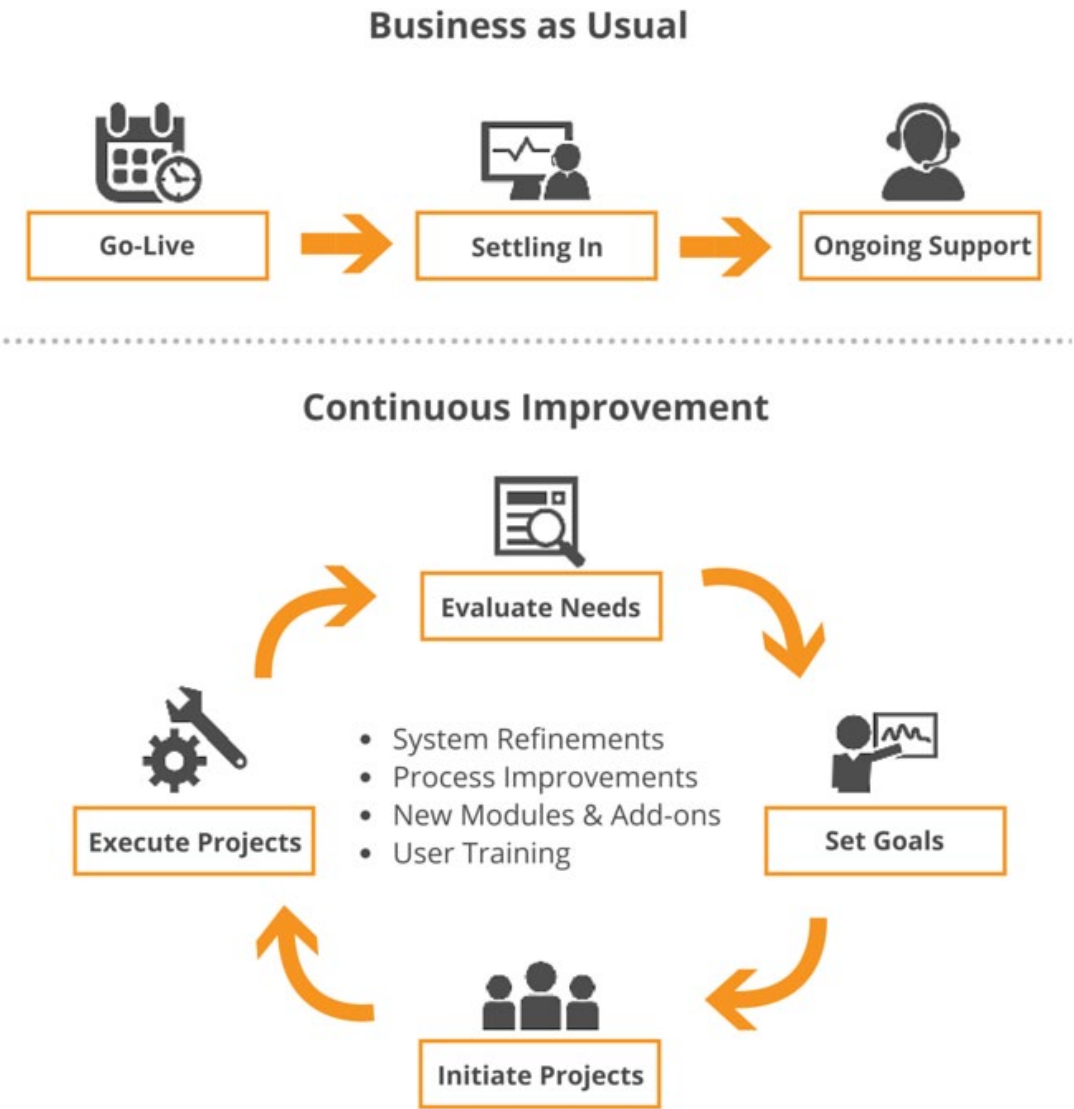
Business as Usual

Go-Live

Settling In

Ongoing Support

Continuous Improvement

Evaluate Needs

Set Goals

Initiate Projects

Execute Projects

- System Refinements
- Process Improvements
- New Modules & Add-ons
- User Training